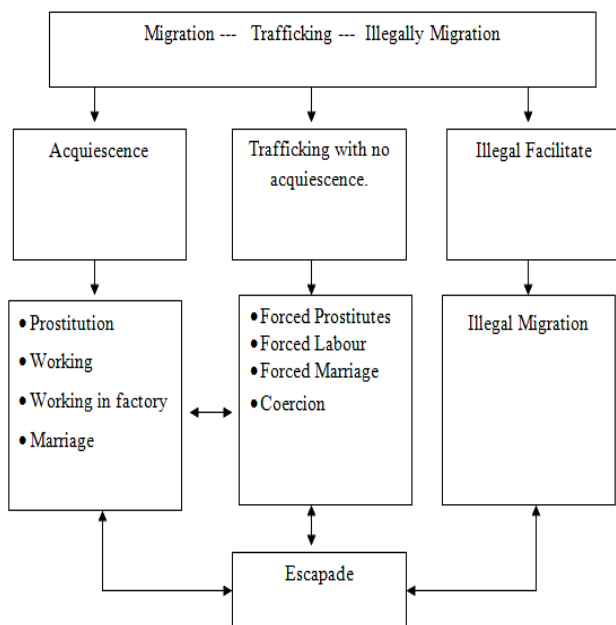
Migration --- Trafficking --- Illegally Migration

Acquiescence

Trafficking with no acquiescence.

Illegal Facilitate

• Prostitution
• Working
• Working in factory
• Marriage

• Forced Prostitutes
• Forced Labour
• Forced Marriage
• Coercion

Illegal Migration

Escapade